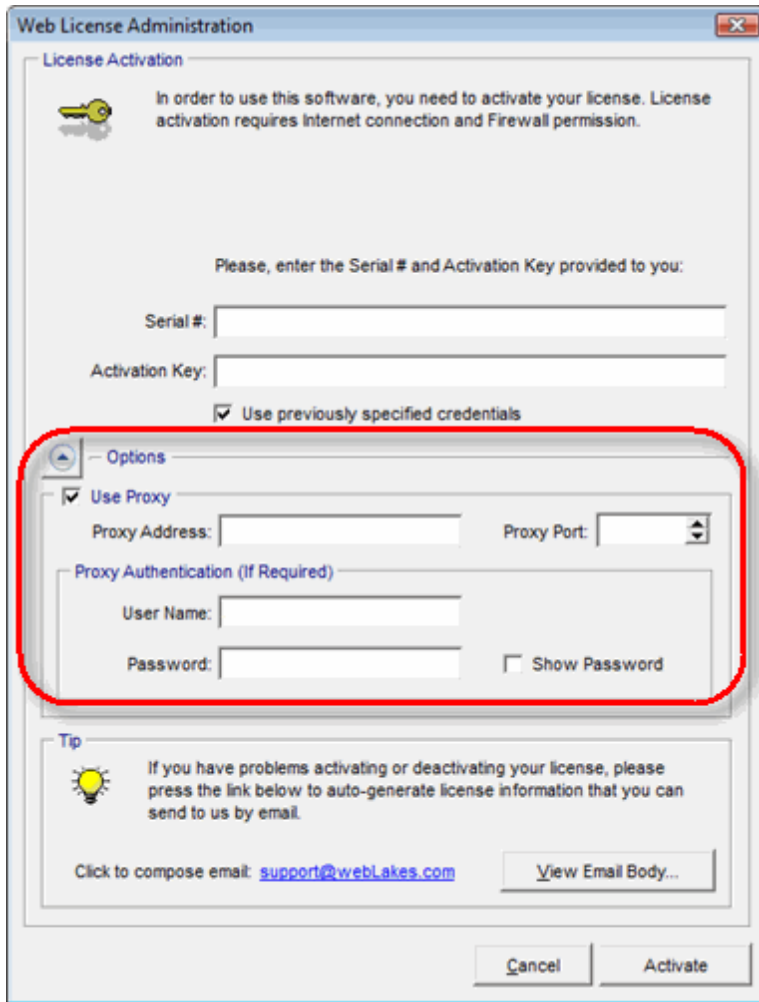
Web License Administration

License Activation

In order to use this software, you need to activate your license. License activation requires Internet connection and Firewall permission.

Please, enter the Serial # and Activation Key provided to you:

Serial #:

Activation Key:

Use previously specified credentials

Options

Use Proxy

Proxy Address:

Proxy Port:

Proxy Authentication (If Required)

User Name:

Password:

Show Password

Tip

If you have problems activating or deactivating your license, please press the link below to auto-generate license information that you can send to us by email.

Click to compose email: support@webLakes.com

View Email Body...

Cancel

Activate